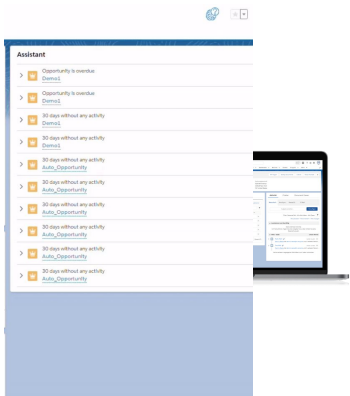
Assistant

Opportunity is overdue
Demo1

Opportunity is overdue
Demo1

30 days without any activity
Demo1

30 days without any activity
Auto_Opportunity

30 days without any activity
Auto_Opportunity

30 days without any activity
Auto_Opportunity

30 days without any activity
Auto_Opportunity

30 days without any activity
Auto_Opportunity

30 days without any activity
Auto_Opportunity